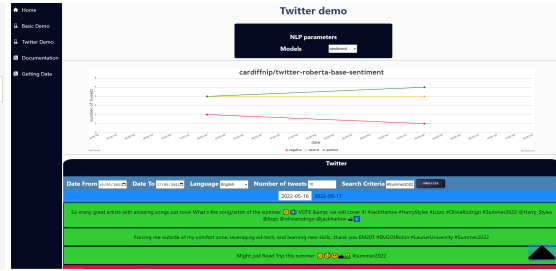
Home
Basic Demo
Twitter Demo
Documentation
Getting Data

Twitter demo

NLP parameters
Models sentiment

cardiffnlp/twitter-roberta-base-sentiment

number of tweets
date
negative neutral positive

Twitter

Date From 16/05/2022 Date To 17/05/2022 Language English Number of tweets 10 Search Criteria #summer2022 PROCESS

2022-05-16 2022-05-17

So many great artists with amazing songs out now! What's the song/artist of the summer 🤔 VOTE 🎵 we will cover it! #JackHarlow #HarryStyles #Lizzo #OliviaRodrigo #Summer2022 @Harry_Styles @lizzo @oliviarodrigo @jackharlow

Forcing me outside of my comfort zone, leveraging ed-tech, and learning new skills...thank you EM203 #EM203Roblox #LaurierUniversity #Summer2022

Might just Road Trip this summer 😎 #summer2022